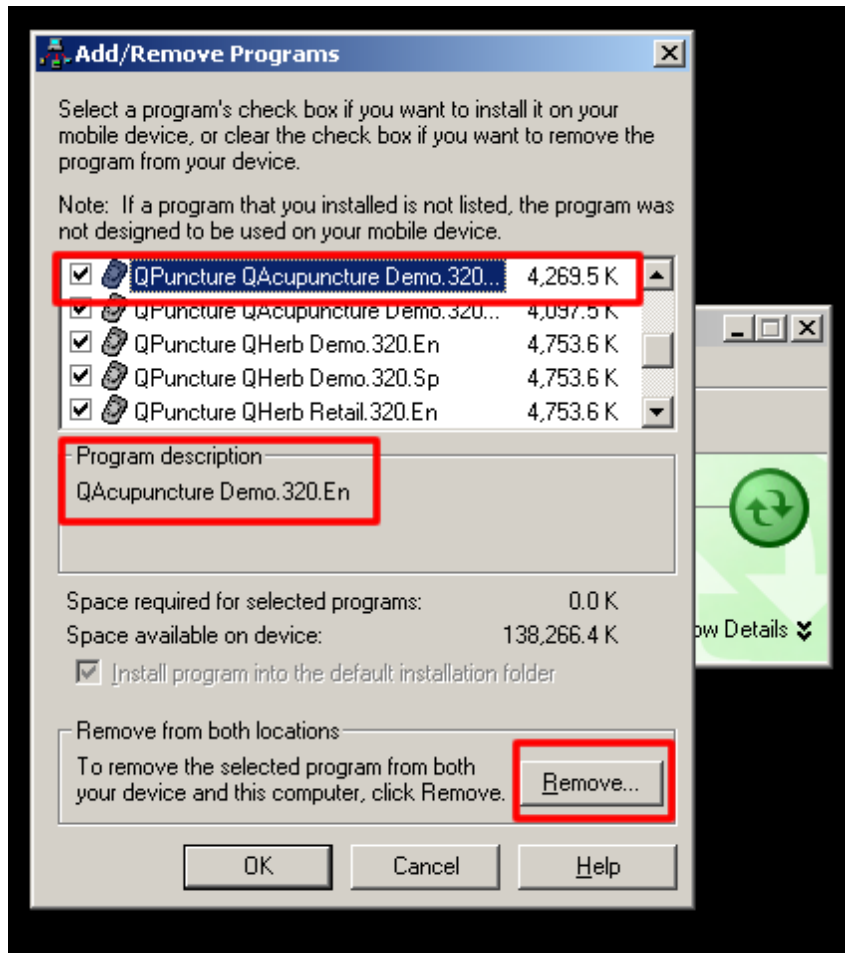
Add/Remove Programs

Select a program's check box if you want to install it on your mobile device, or clear the check box if you want to remove the program from your device.

Note: If a program that you installed is not listed, the program was not designed to be used on your mobile device.

| | | |
|---|---|---|
| ☑ | QPuncture QAcupuncture Demo.320... | 4,269.5 K |
| ☑ | QPuncture QAcupuncture Demo.320... | 4,097.5 K |
| ☑ | QPuncture QHerb Demo.320.En | 4,753.6 K |
| ☑ | QPuncture QHerb Demo.320.Sp | 4,753.6 K |
| ☑ | QPuncture QHerb Retail.320.En | 4,753.6 K |

Program description
QAcupuncture Demo.320.En

Space required for selected programs: 0.0 K
Space available on device: 138,266.4 K

Install program into the default installation folder

Remove from both locations
To remove the selected program from both your device and this computer, click Remove.

Remove...

OK Cancel Help

ow Details